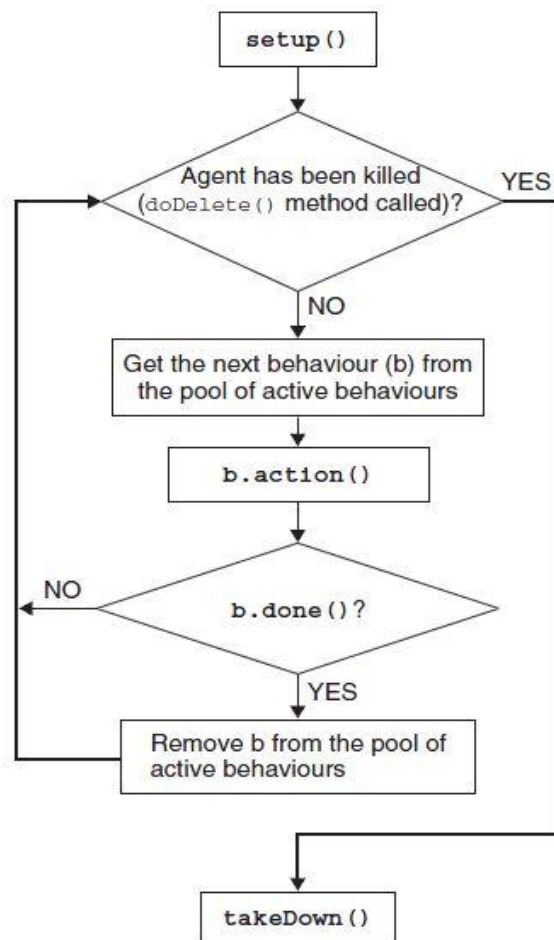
setup()

Agent has been killed (doDelete() method called)?

YES

NO

Get the next behaviour (b) from the pool of active behaviours

b.action()

NO

b.done()?

YES

Remove b from the pool of active behaviours

takeDown()